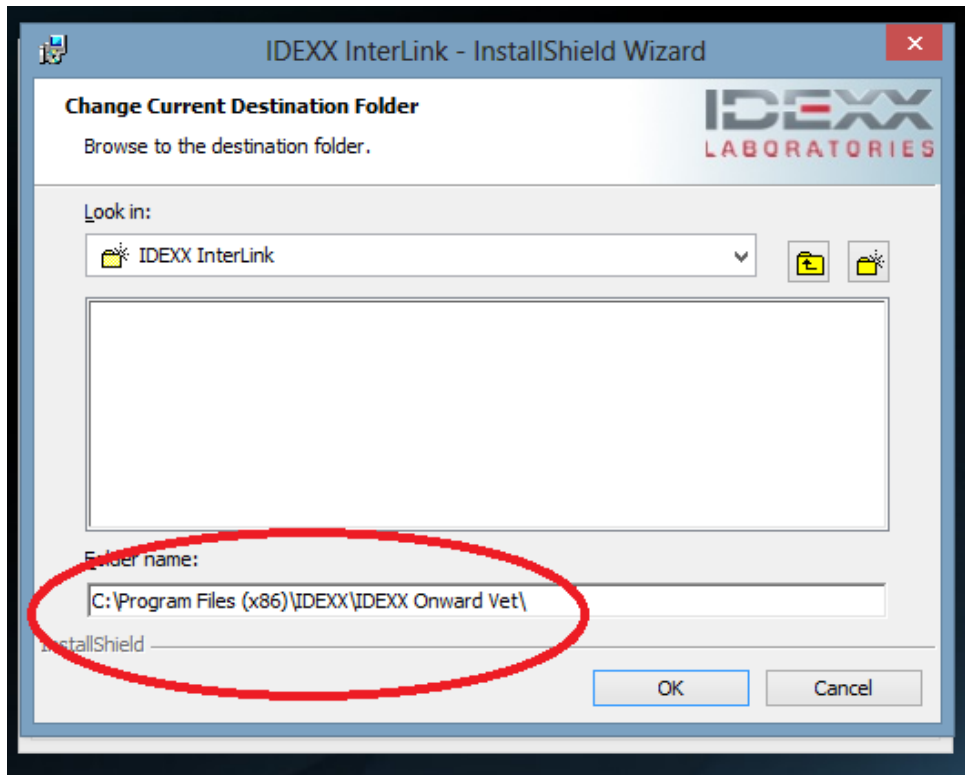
IDEXX InterLink - InstallShield Wizard

Change Current Destination Folder

Browse to the destination folder.

IDEXX LABORATORIES

Look in:

IDEXX InterLink

Folder name:

C:\Program Files (x86)\IDEXX\IDEXX Onward Vet\

InstallShield

OK

Cancel